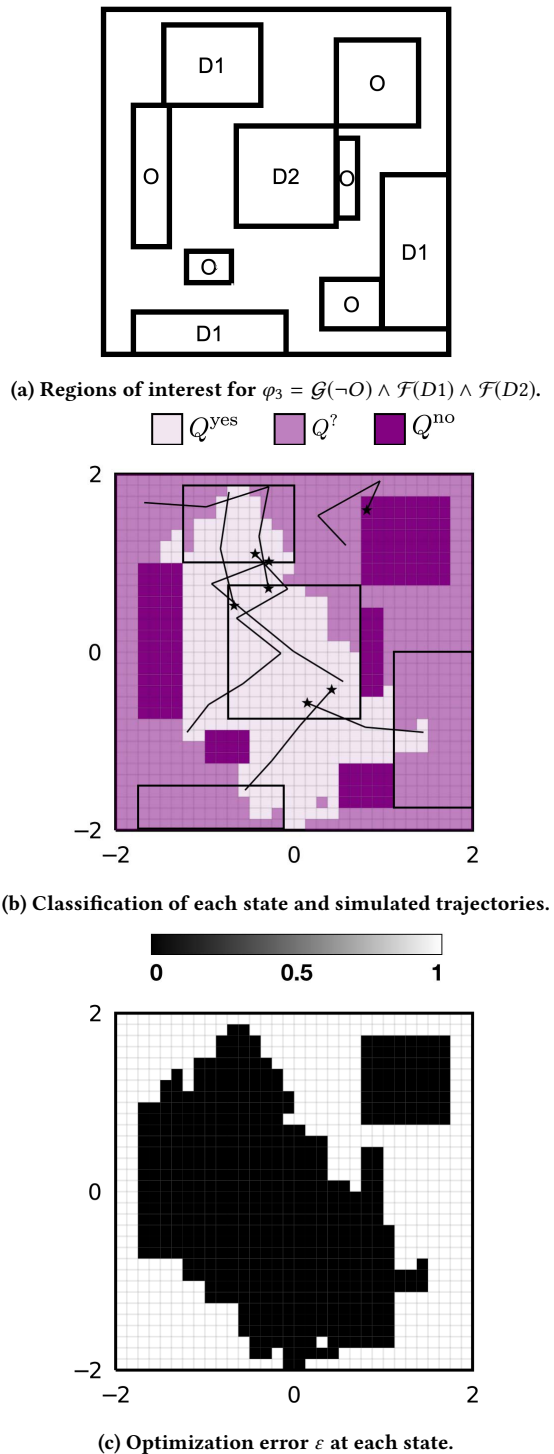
D1
O
O
D2
O
D1
O
O
D1

(a) Regions of interest for $\varphi_3 = \mathcal{G}(\neg O) \land \mathcal{F}(D1) \land \mathcal{F}(D2)$.

$Q^{\text{yes}}$ $Q^{?}$ $Q^{\text{no}}$

2
0
−2
−2
0
2

(b) Classification of each state and simulated trajectories.

0
0.5
1

2
0
−2
−2
0
2

(c) Optimization error $\varepsilon$ at each state.